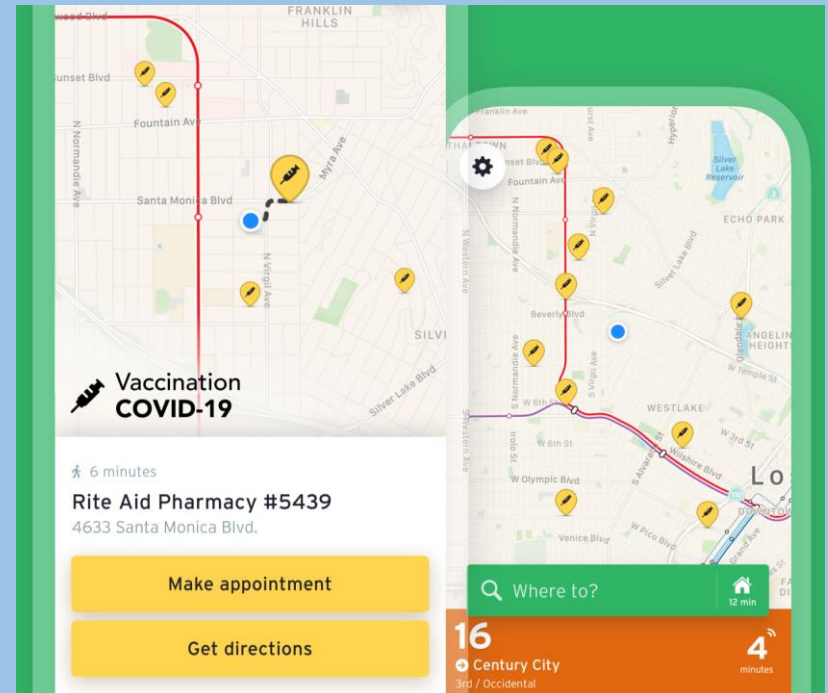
wood Blvd
FRANKLIN HILLS
unset Blvd
Fountain Ave
N Normandie Ave
Santa Monica Blvd
Myra Ave
N Virgil Ave
N Western Ave
SILVI
Silver Lake Blvd
Vaccination
COVID-19

6 minutes
Rite Aid Pharmacy #5439
4633 Santa Monica Blvd.

Make appointment
Get directions

Franklin Ave
TOWN
Fountain Ave
Silver Lake Reservoir
ECHO PARK
N Normandie Ave
Silver Lake Blvd
Beverly Blvd
N Virgil Ave
ANGELIN HEIGHT
W Temple St
W 6th St
WESTLAKE
W 8th St
W 3rd St
Wilshire Blvd
W Olympic Blvd
S Alvarado St
Lo
Venice Blvd
W Pico Blvd
Where to?
12 min
16
Century City
3rd / Occidental
4
minutes